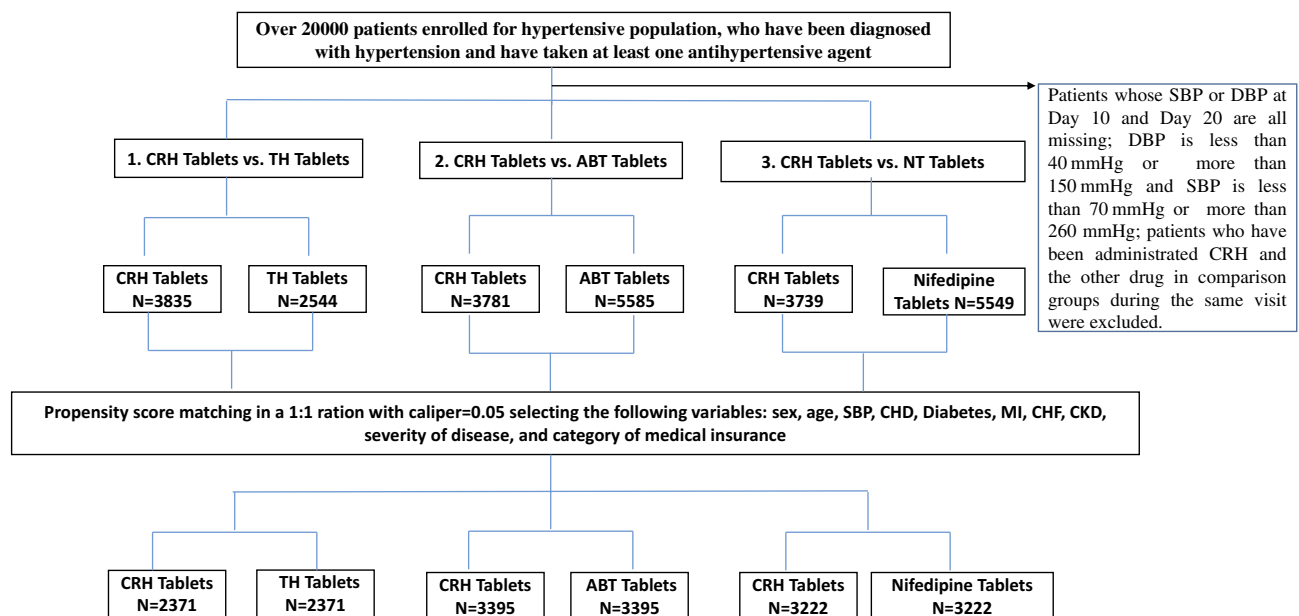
Over 20000 patients enrolled for hypertensive population, who have been diagnosed with hypertension and have taken at least one antihypertensive agent

Patients whose SBP or DBP at Day 10 and Day 20 are all missing; DBP is less than 40 mmHg or more than 150 mmHg and SBP is less than 70 mmHg or more than 260 mmHg; patients who have been administrated CRH and the other drug in comparison groups during the same visit were excluded.

1. CRH Tablets vs. TH Tablets

2. CRH Tablets vs. ABT Tablets

3. CRH Tablets vs. NT Tablets

CRH Tablets N=3835

TH Tablets N=2544

CRH Tablets N=3781

ABT Tablets N=5585

CRH Tablets N=3739

Nifedipine Tablets N=5549

Propensity score matching in a 1:1 ration with caliper=0.05 selecting the following variables: sex, age, SBP, CHD, Diabetes, MI, CHF, CKD, severity of disease, and category of medical insurance

CRH Tablets N=2371

TH Tablets N=2371

CRH Tablets N=3395

ABT Tablets N=3395

CRH Tablets N=3222

Nifedipine Tablets N=3222